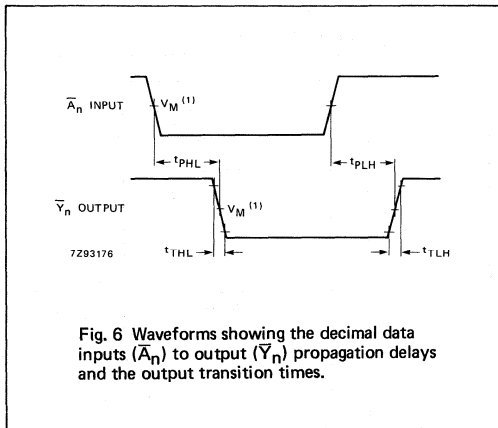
$\overline{A}_n$ INPUT

$V_M$ $^{(1)}$

$t_{PHL}$

$t_{PLH}$

$\overline{Y}_n$ OUTPUT

$V_M$ $^{(1)}$

7Z93176

$t_{THL}$

$t_{TLH}$

Fig. 6 Waveforms showing the decimal data inputs ($\overline{A}_n$) to output ($\overline{Y}_n$) propagation delays and the output transition times.